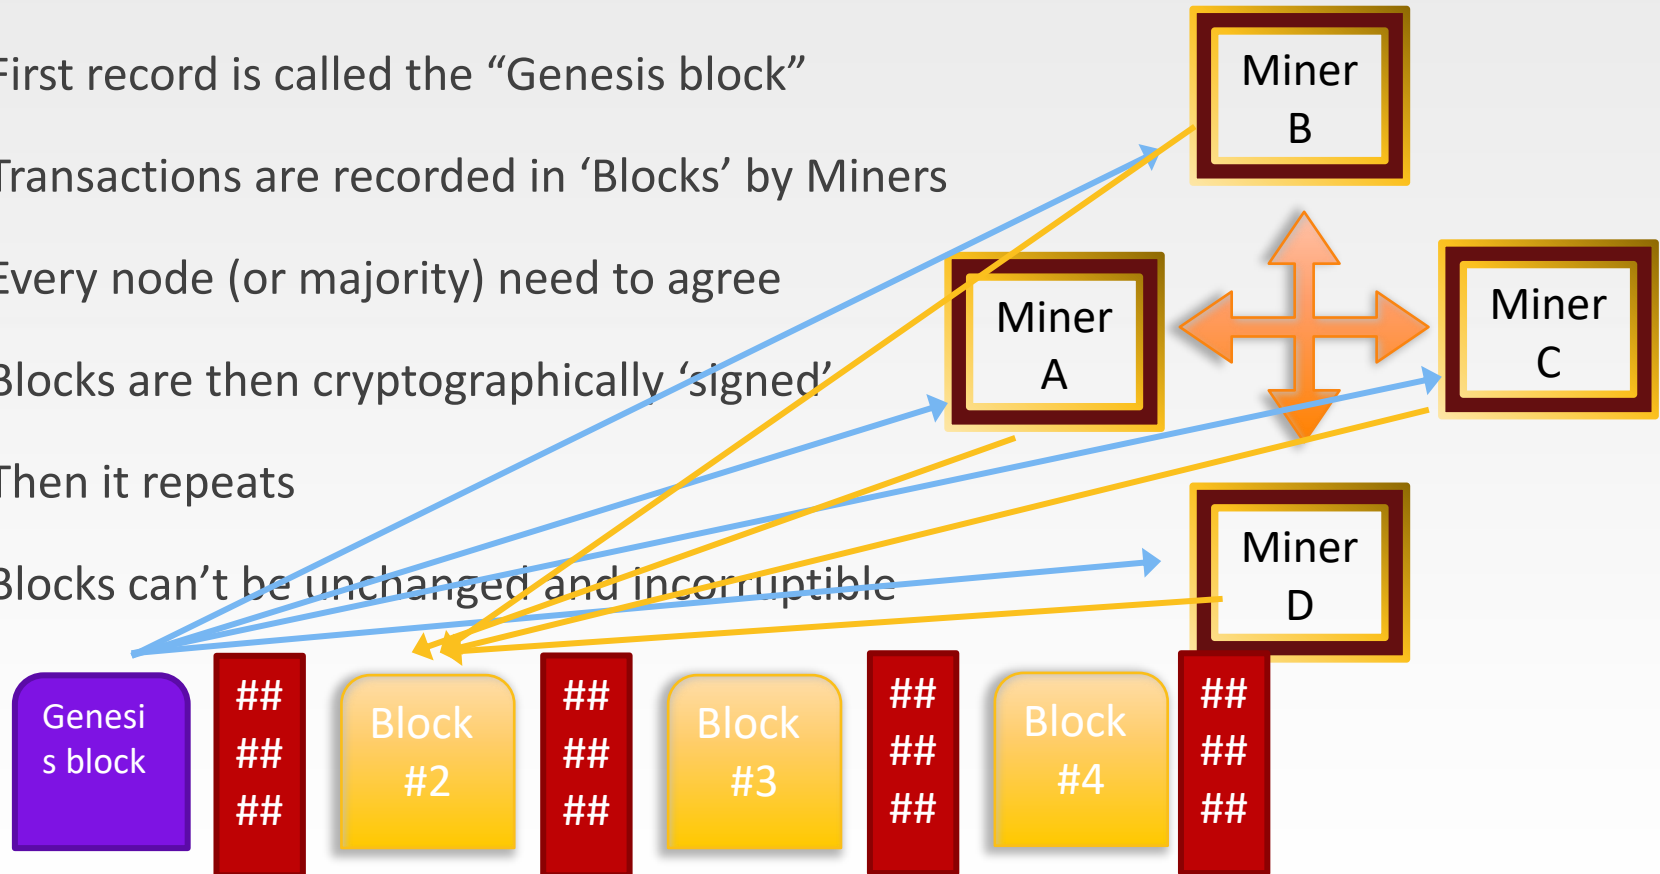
irst record is called the "Genesis block"

ransactions are recorded in 'Blocks' by Miners

very node (or majority) need to agree

locks are then cryptographically 'signed'

hen it repeats

locks can't be unchanged and incorruptible

Miner B

Miner A

Miner C

Miner D

Genesi s block

## ## ##

Block #2

## ## ##

Block #3

## ## ##

Block #4

## ## ##